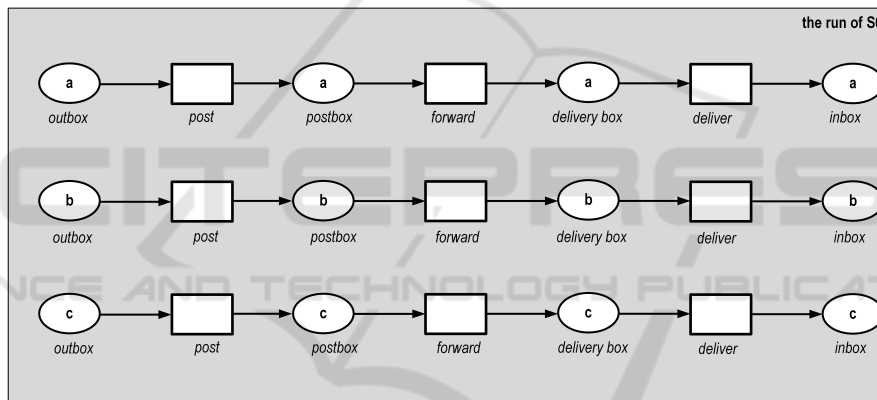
the run of S

a
outbox
post
a
postbox
forward
a
delivery box
deliver
a
inbox

b
outbox
post
b
postbox
forward
b
delivery box
deliver
b
inbox

c
outbox
post
c
postbox
forward
c
delivery box
deliver
c
inbox

CITEPRESS
SCIENCE AND TECHNOLOGY PUBLICATIONS